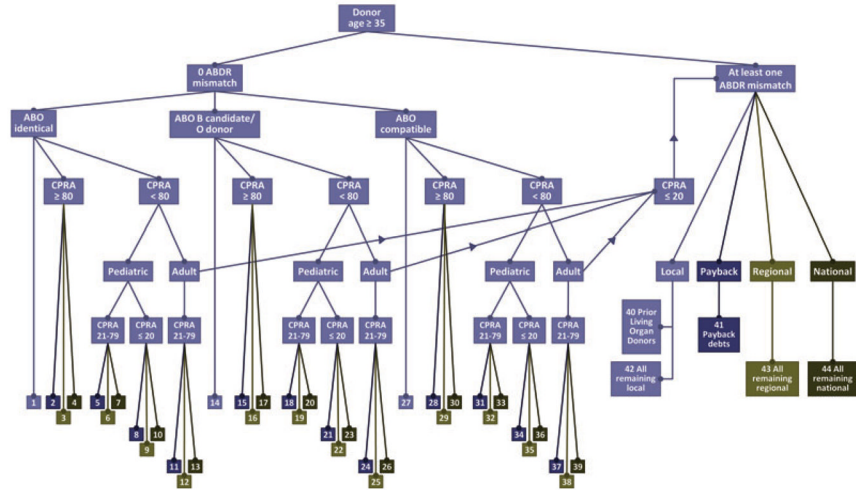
Donor age ≥ 35

0 ABDR mismatch

At least one ABDR mismatch

ABO identical

ABO B candidate/ O donor

ABO compatible

CPRA ≥ 80

CPRA < 80

CPRA ≥ 80

CPRA < 80

CPRA ≥ 80

CPRA < 80

CPRA ≤ 20

Pediatric

Adult

Pediatric

Adult

Pediatric

Adult

Local

Payback

Regional

National

CPRA 21-79

CPRA ≤ 20

CPRA 21-79

CPRA 21-79

CPRA ≤ 20

CPRA 21-79

CPRA 21-79

CPRA ≤ 20

CPRA 21-79

40 Prior Living Organ Donors

41 Payback debts

42 All remaining local

43 All remaining regional

44 All remaining national

1 2 3 4 5 6 7 8 9 10 11 12 13 14 15 16 17 18 19 20 21 22 23 24 25 26 27 28 29 30 31 32 33 34 35 36 37 38 39